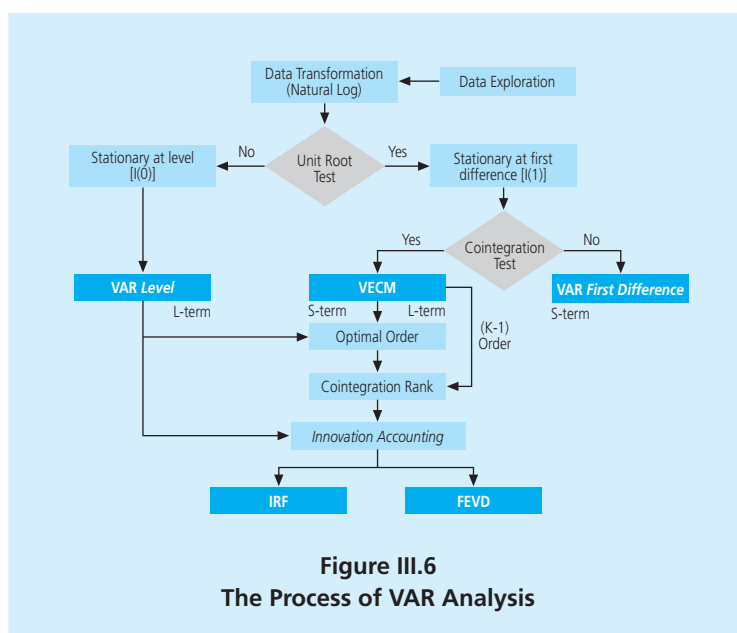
Data Transformation (Natural Log)

Data Exploration

No

Unit Root Test

Yes

Stationary at level [I(0)]

Stationary at first difference [I(1)]

Yes

Cointegration Test

No

VAR *Level*

L-term

VECM

S-term

L-term

VAR *First Difference*

S-term

Optimal Order

(K-1) Order

Cointegration Rank

*Innovation Accounting*

IRF

FEVD

**Figure III.6**
**The Process of VAR Analysis**